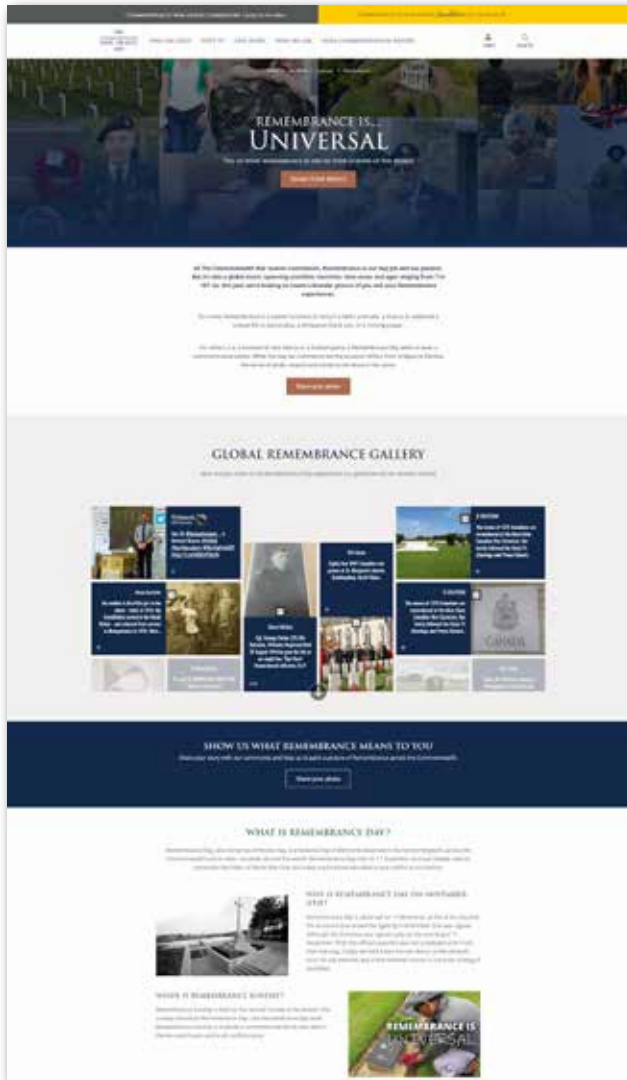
REMEMBRANCE IS...
UNIVERSAL

GLOBAL REMEMBRANCE GALLERY

SHOW US WHAT REMEMBRANCE MEANS TO YOU

Share your photo

WHAT IS REMEMBRANCE DAY?

WHY IS REMEMBRANCE DAY ON NOVEMBER 11TH?

WHEN IS REMEMBRANCE SUNDAY?

REMEMBRANCE IS UNIVERSAL

CANADA